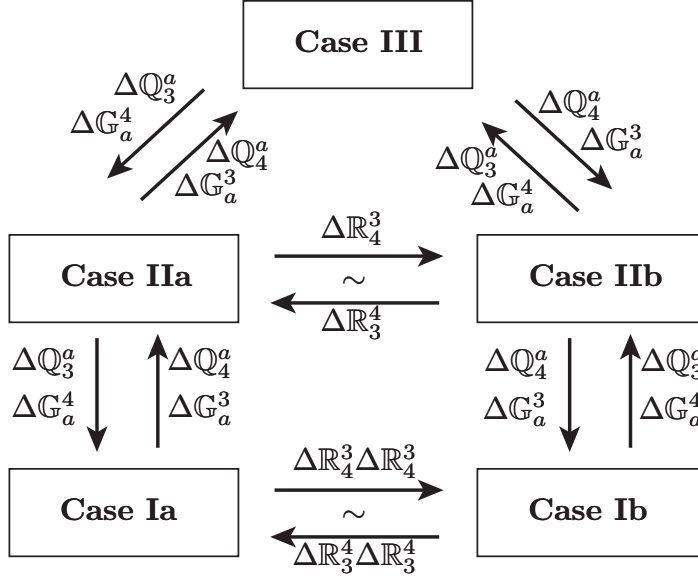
Case III

$\Delta\mathbb{Q}_3^a$
$\Delta\mathbb{G}_a^4$

$\Delta\mathbb{Q}_4^a$
$\Delta\mathbb{G}_a^3$

$\Delta\mathbb{Q}_4^a$
$\Delta\mathbb{G}_a^3$

$\Delta\mathbb{Q}_3^a$
$\Delta\mathbb{G}_a^4$

Case IIa

$\Delta\mathbb{R}_4^3$
$\sim$
$\Delta\mathbb{R}_3^4$

Case IIb

$\Delta\mathbb{Q}_3^a$
$\Delta\mathbb{G}_a^4$

$\Delta\mathbb{Q}_4^a$
$\Delta\mathbb{G}_a^3$

$\Delta\mathbb{Q}_4^a$
$\Delta\mathbb{G}_a^3$

$\Delta\mathbb{Q}_3^a$
$\Delta\mathbb{G}_a^4$

Case Ia

$\Delta\mathbb{R}_4^3\Delta\mathbb{R}_4^3$
$\sim$
$\Delta\mathbb{R}_3^4\Delta\mathbb{R}_3^4$

Case Ib